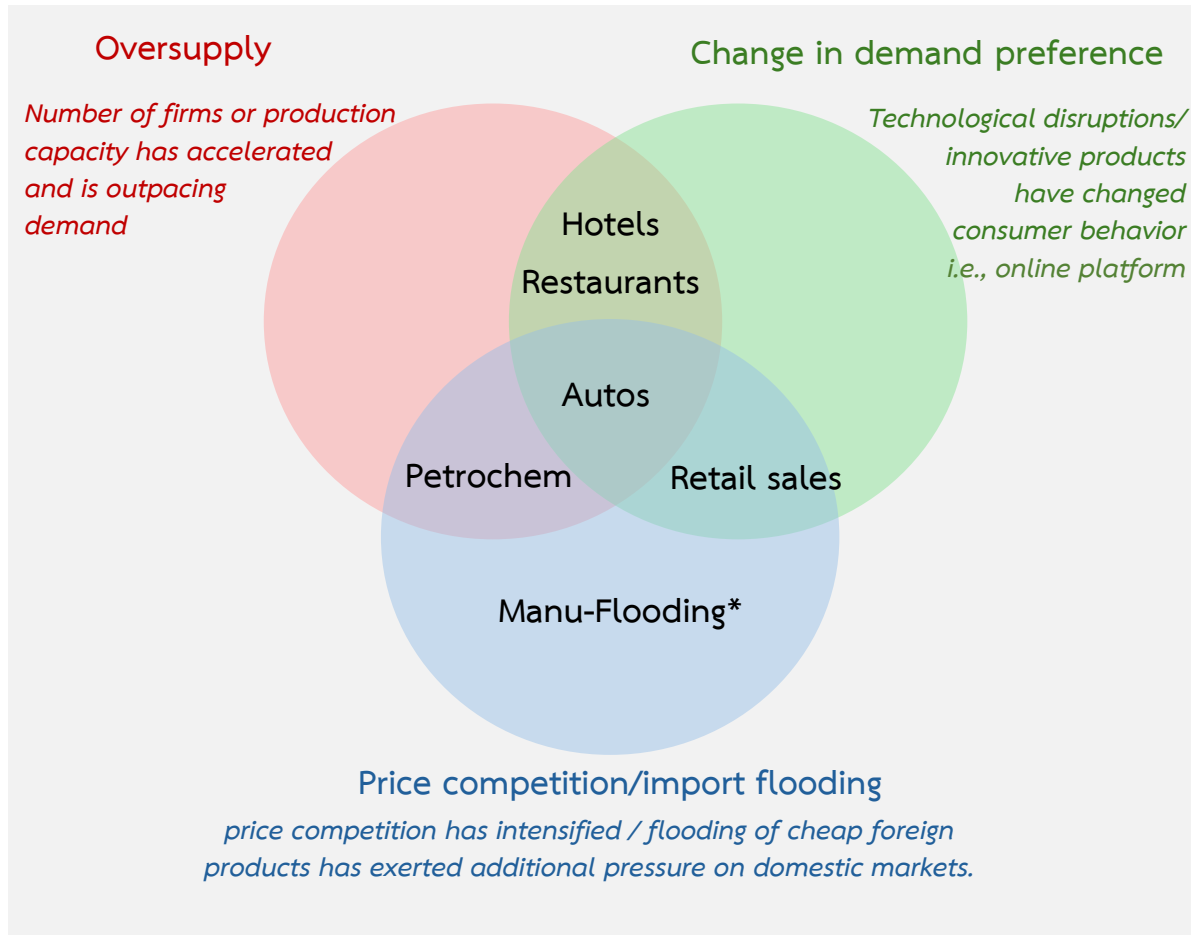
Oversupply

Number of firms or production capacity has accelerated and is outpacing demand

Change in demand preference

Technological disruptions/ innovative products have changed consumer behavior i.e., online platform

Hotels

Restaurants

Autos

Petrochem

Retail sales

Manu-Flooding*

Price competition/import flooding

price competition has intensified / flooding of cheap foreign products has exerted additional pressure on domestic markets.